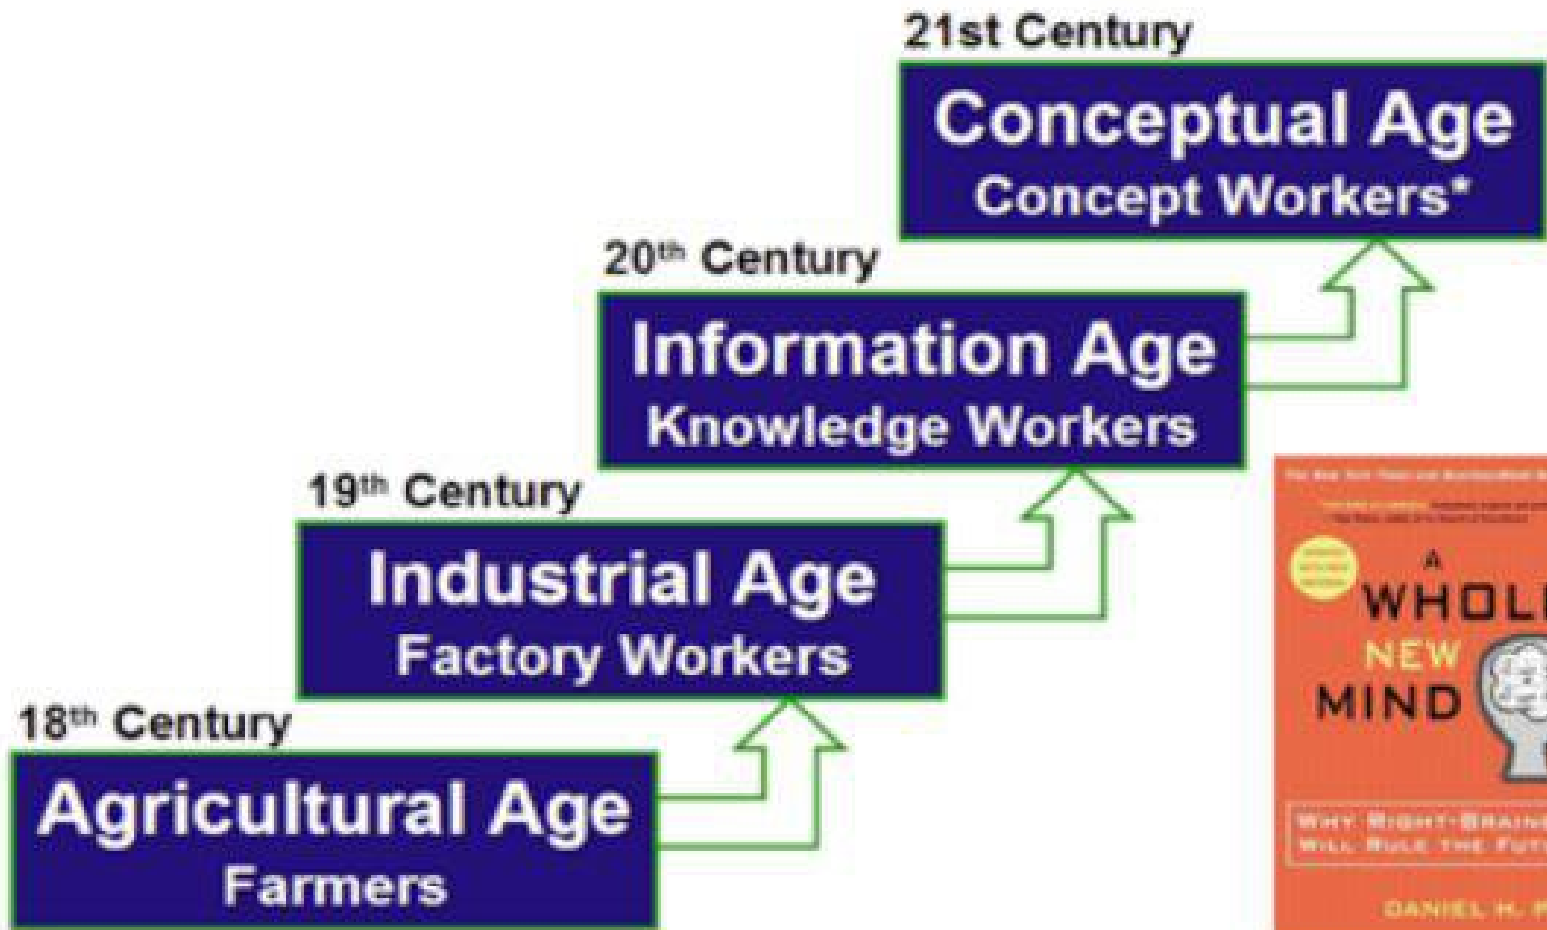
21st Century
Conceptual Age
Concept Workers*

20$^{th}$ Century
Information Age
Knowledge Workers

19$^{th}$ Century
Industrial Age
Factory Workers

18$^{th}$ Century
Agricultural Age
Farmers

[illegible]
A
WHOL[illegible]
NEW
MIND
WHY RIGHT-BRAIN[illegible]
WILL RULE THE FUT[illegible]
DANIEL H. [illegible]